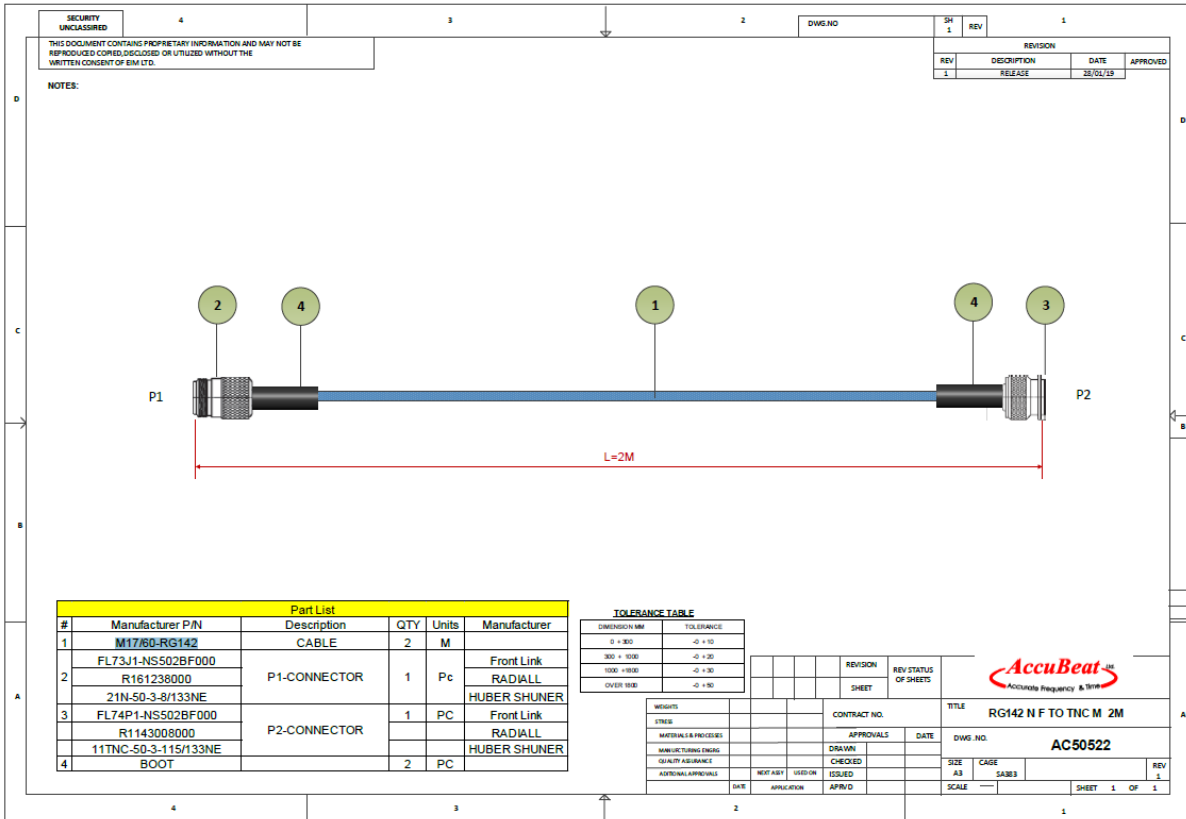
SECURITY UNCLASSIFIED

4 3 2 1

DWG.NO SH 1 REV

THIS DOCUMENT CONTAINS PROPRIETARY INFORMATION AND MAY NOT BE REPRODUCED COPIED,DISCLOSED OR UTILIZED WITHOUT THE WRITTEN CONSENT OF EIM LTD.

REVISION

| REV | DESCRIPTION | DATE | APPROVED |
|---|---|---|---|
| 1 | RELEASE | 28/01/19 | |

NOTES:

D C B A

2 4 1 4 3

P1 P2

L=2M

| Part List | | | | |
|---|---|---|---|---|
| # | Manufacturer P/N | Description | QTY | Units | Manufacturer |
| 1 | M17/60-RG142 | CABLE | 2 | M | |
| 2 | FL73J1-NS502BF000 | P1-CONNECTOR | 1 | Pc | Front Link |
| | R161238000 | | | | RADIALL |
| | 21N-50-3-8/133NE | | | | HUBER SHUNER |
| 3 | FL74P1-NS502BF000 | P2-CONNECTOR | 1 | PC | Front Link |
| | R1143008000 | | | | RADIALL |
| | 11TNC-50-3-115/133NE | | | | HUBER SHUNER |
| 4 | BOOT | | 2 | PC | |

TOLERANCE TABLE

| DIMENSION MM | TOLERANCE |
|---|---|
| 0 ÷ 300 | -0 +10 |
| 300 ÷ 1000 | -0 +20 |
| 1000 ÷1800 | -0 +30 |
| OVER 1800 | -0 +50 |

REVISION SHEET REV STATUS OF SHEETS

AccuBeat Accurate Frequency & Time

WEIGHTS
STRESS
MATERIALS & PROCESSES
MANUFCTURING ENGRG
QUALITY ASSURANCE
ADITIONAL APPROVALS
NEXT ASSY USED ON
DATE APPLICATION

CONTRACT NO.
APPROVALS DATE
DRAWN
CHECKED
ISSUED
APRVD

TITLE RG142 N F TO TNC M 2M

DWG .NO. AC50522

SIZE A3 CAGE SA383 REV 1

SCALE — SHEET 1 OF 1

4 3 2 1